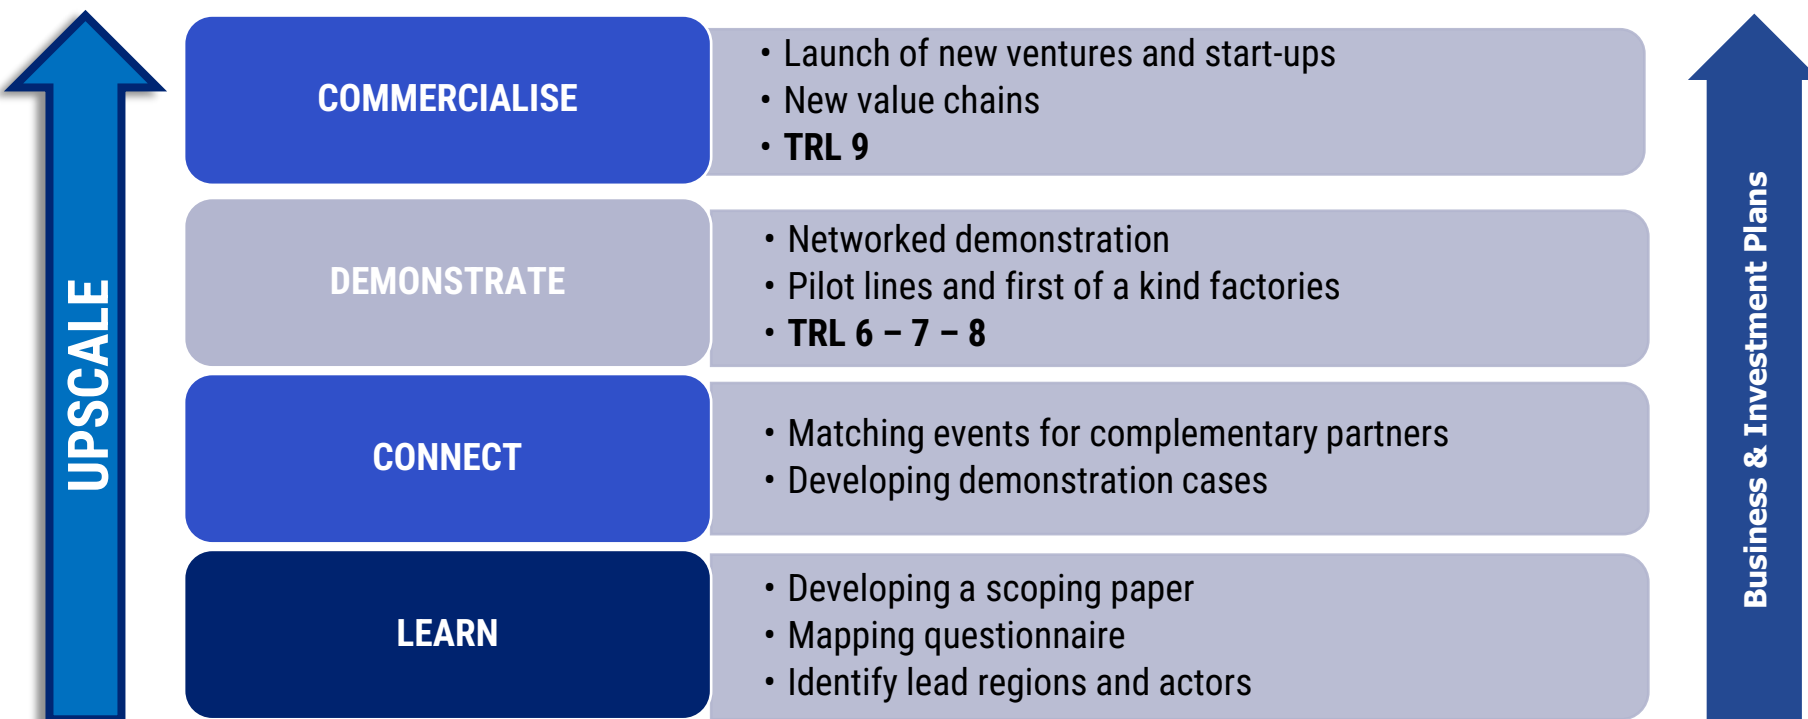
UPSCALE

COMMERCIALISE

• Launch of new ventures and start-ups
• New value chains
• TRL 9

DEMONSTRATE

• Networked demonstration
• Pilot lines and first of a kind factories
• TRL 6 – 7 – 8

CONNECT

• Matching events for complementary partners
• Developing demonstration cases

LEARN

• Developing a scoping paper
• Mapping questionnaire
• Identify lead regions and actors

Business & Investment Plans